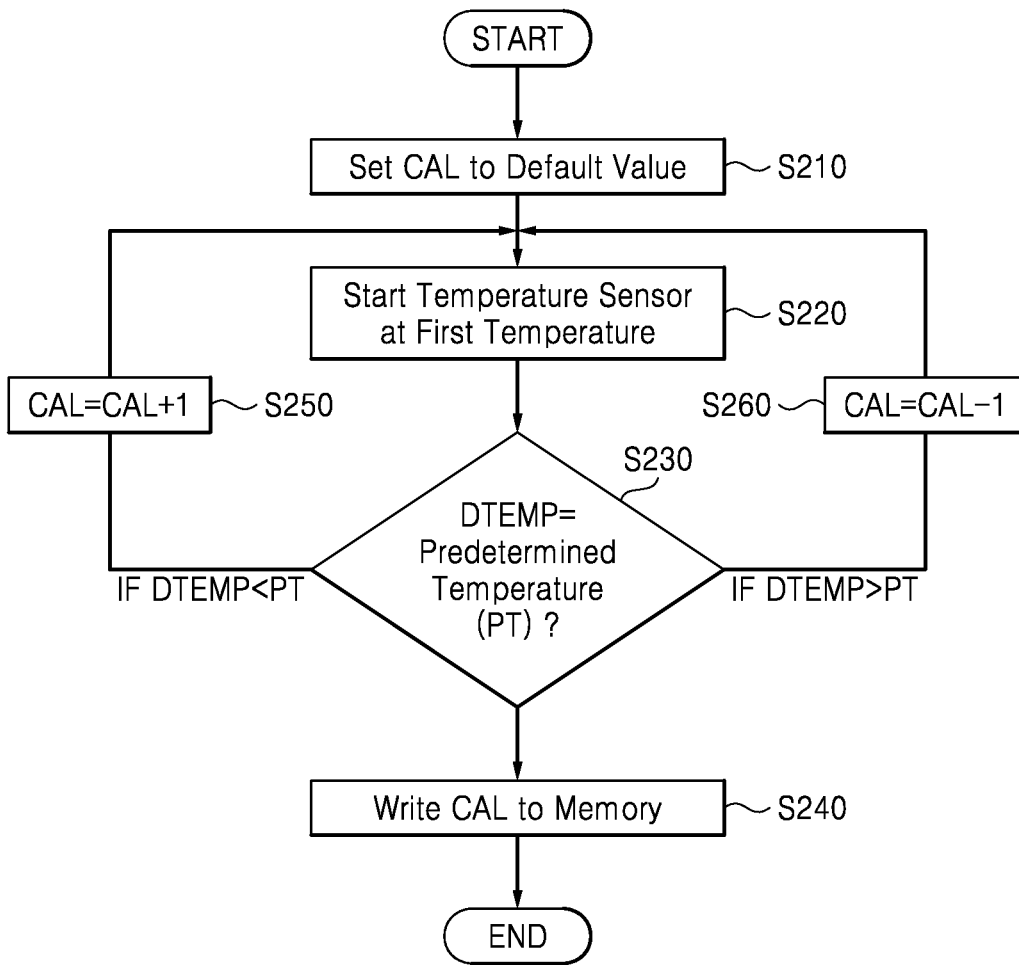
START

Set CAL to Default Value

S210

Start Temperature Sensor at First Temperature

S220

CAL=CAL+1

S250

S260

CAL=CAL−1

S230

DTEMP= Predetermined Temperature (PT) ?

IF DTEMP<PT

IF DTEMP>PT

Write CAL to Memory

S240

END